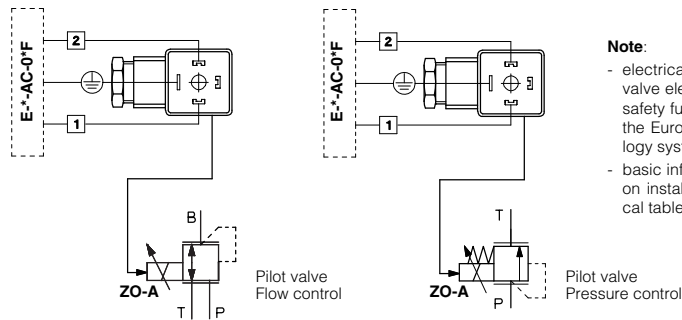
E-*-AC-0*F

2

1

B

ZO-A

T P

Pilot valve
Flow control

E-*-AC-0*F

2

1

T

ZO-A

P

Pilot valve
Pressure control

Note:
- electrica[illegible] valve ele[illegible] safety fu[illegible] the Euro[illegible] logy syst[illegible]
- basic inf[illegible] on instal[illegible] cal table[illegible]